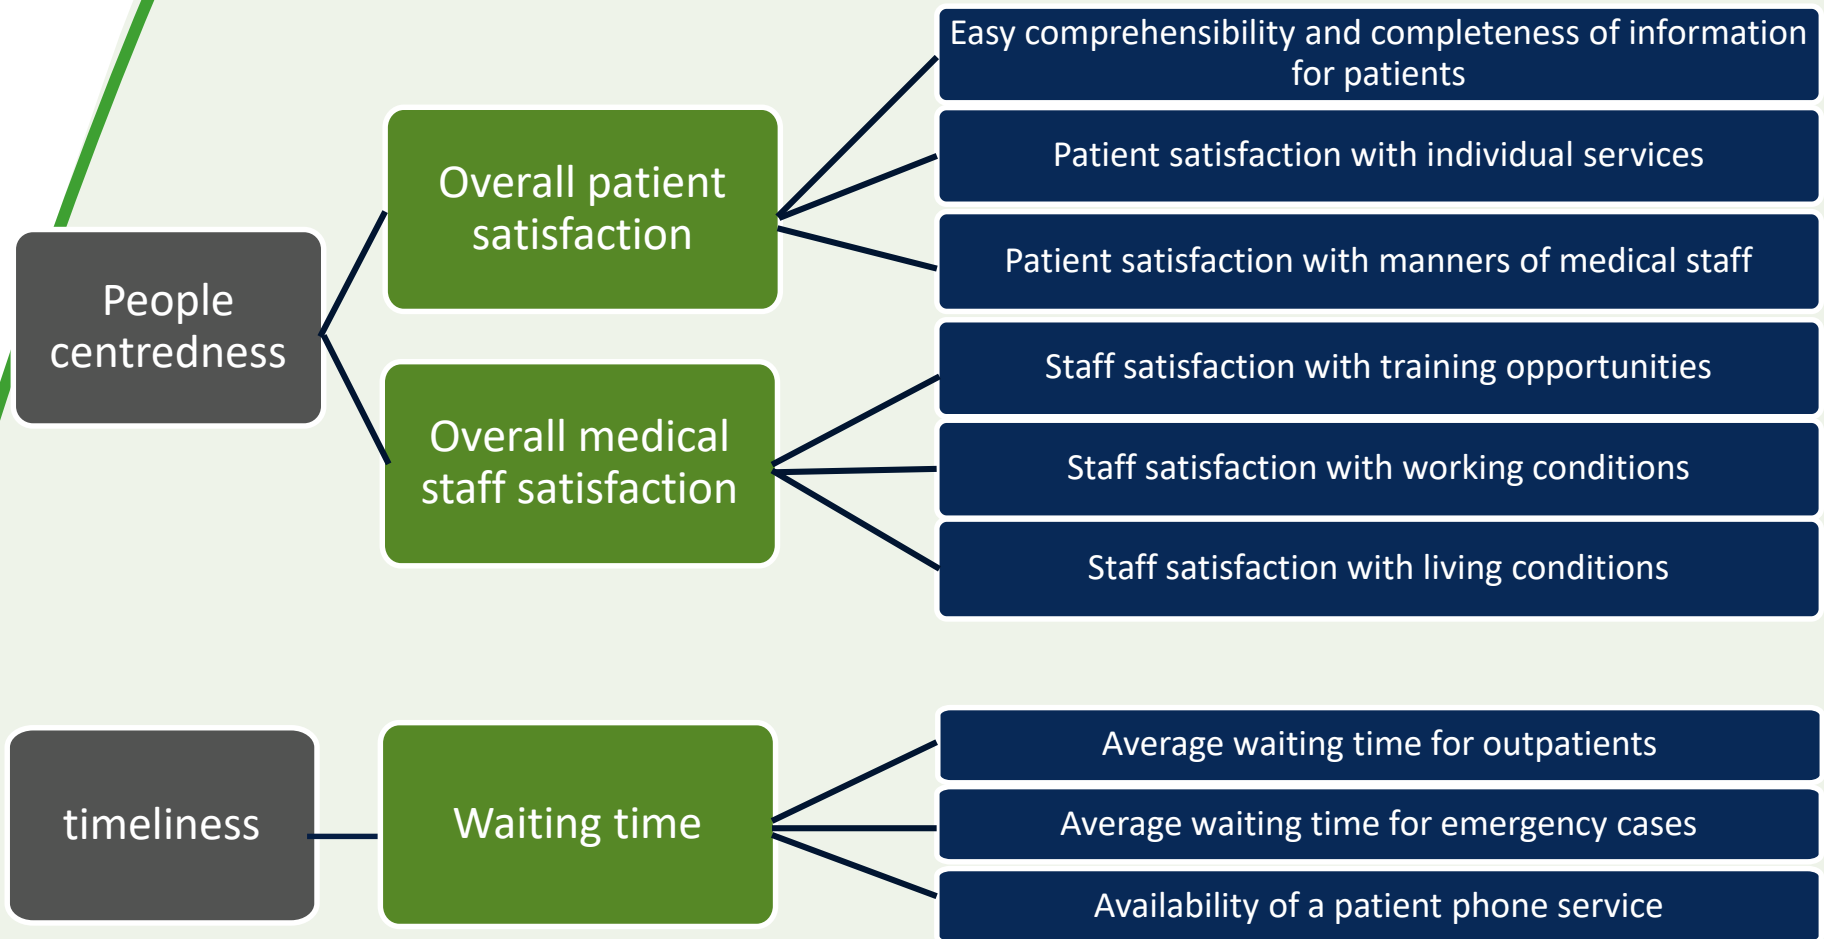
People centredness

Overall patient satisfaction

Easy comprehensibility and completeness of information for patients

Patient satisfaction with individual services

Patient satisfaction with manners of medical staff

Overall medical staff satisfaction

Staff satisfaction with training opportunities

Staff satisfaction with working conditions

Staff satisfaction with living conditions

timeliness

Waiting time

Average waiting time for outpatients

Average waiting time for emergency cases

Availability of a patient phone service